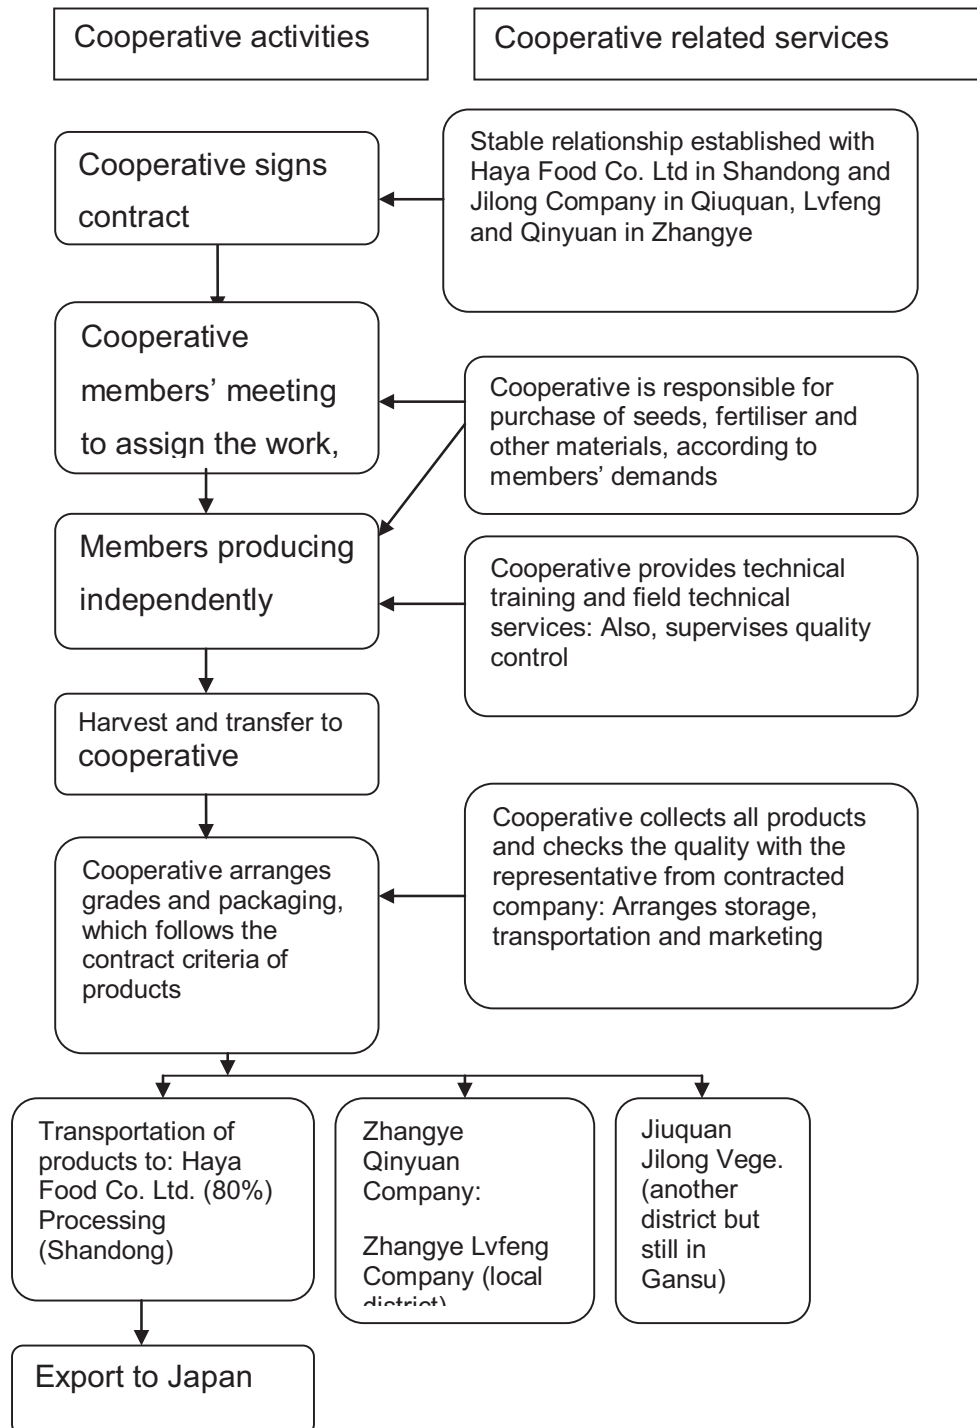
Cooperative activities

Cooperative related services

Cooperative signs contract

Stable relationship established with Haya Food Co. Ltd in Shandong and Jilong Company in Qiuquan, Lvfeng and Qinyuan in Zhangye

Cooperative members' meeting to assign the work,

Cooperative is responsible for purchase of seeds, fertiliser and other materials, according to members' demands

Members producing independently

Cooperative provides technical training and field technical services: Also, supervises quality control

Harvest and transfer to cooperative

Cooperative arranges grades and packaging, which follows the contract criteria of products

Cooperative collects all products and checks the quality with the representative from contracted company: Arranges storage, transportation and marketing

Transportation of products to: Haya Food Co. Ltd. (80%) Processing (Shandong)

Zhangye Qinyuan Company:

Zhangye Lvfeng Company (local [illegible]

Jiuquan Jilong Vege. (another district but still in Gansu)

Export to Japan